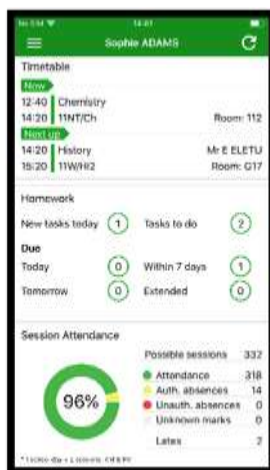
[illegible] 14:41

Sophie ADAMS

Timetable

Now

12:40 Chemistry
14:20 11NT/Ch Room: 112

Next up

14:20 History Mr E ELETU
15:20 11W/Hi2 Room: G17

Homework

New tasks today 1 Tasks to do 2

Due

Today 0 Within 7 days 1

Tomorrow 0 Extended 0

Session Attendance

Possible sessions 332

96%

Attendance 318

Auth. absences 14

Unauth. absences 0

Unknown marks 0

Lates 2

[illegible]